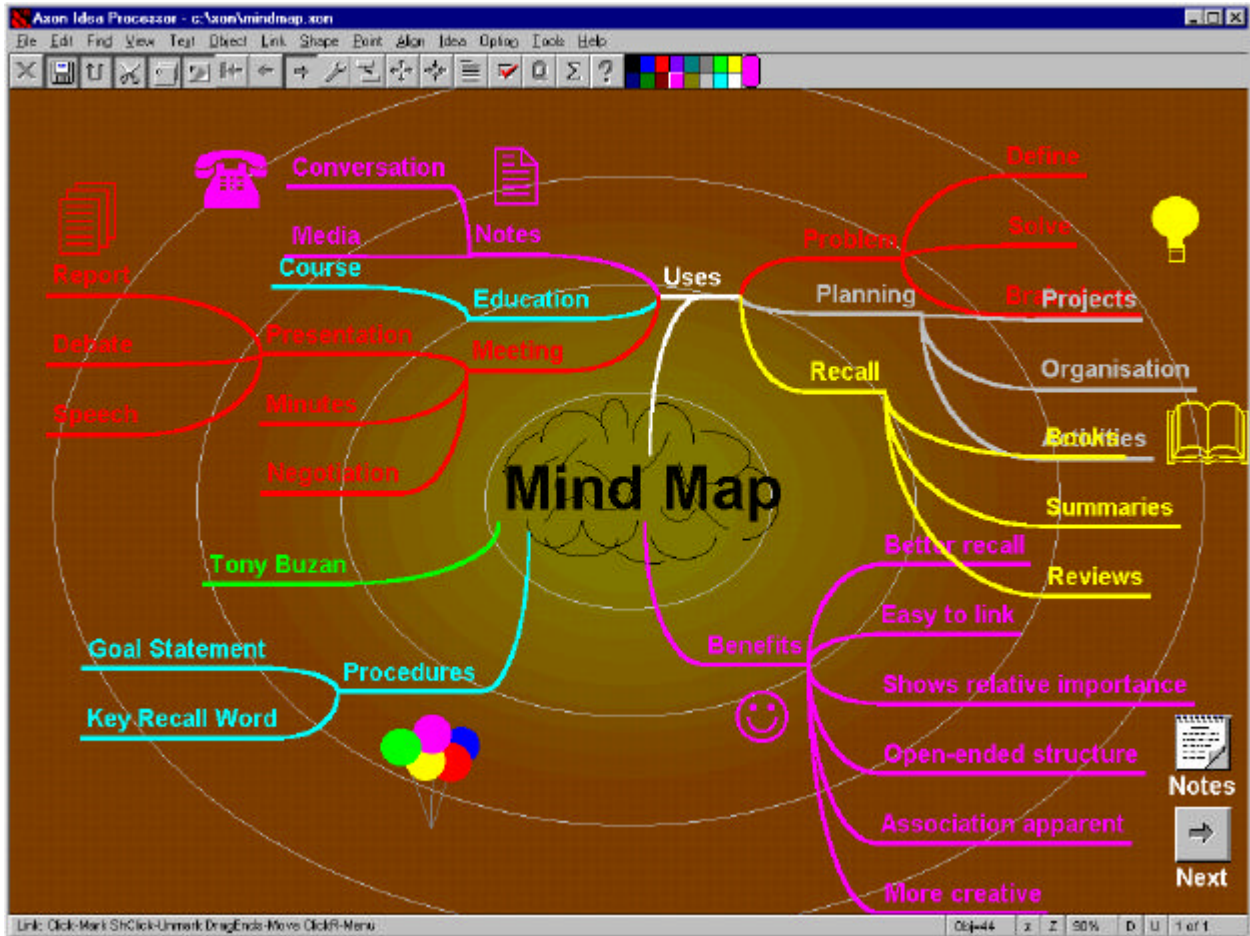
Axon Idea Processor - c:\axon\mindmap.axn

File Edit Find View Text Object Link Shape Point Align Idea Option Tools Help

Conversation
Media
Notes
Report
Course
Education
Uses
Problem
Define
Solve
Br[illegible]
Projects
Planning
Organisation
Debate
Presentation
Meeting
Recall
Speech
Minutes
Books
Activities
Negotiation
Mind Map
Summaries
Tony Buzan
Better recall
Reviews
Easy to link
Goal Statement
Benefits
Procedures
Shows relative importance
Key Recall Word
Open-ended structure
Notes
Association apparent
Next
More creative

Link: Click-Mark ShClick-Unmark DragEnds-Move ClickR-Menu
Obj=44 | x | Z | 90% | D | U | 1 of 1